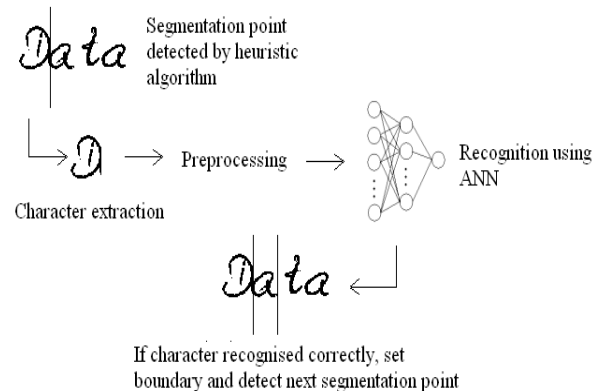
Data

Segmentation point detected by heuristic algorithm

D

Preprocessing

Recognition using ANN

Character extraction

Data

If character recognised correctly, set boundary and detect next segmentation point